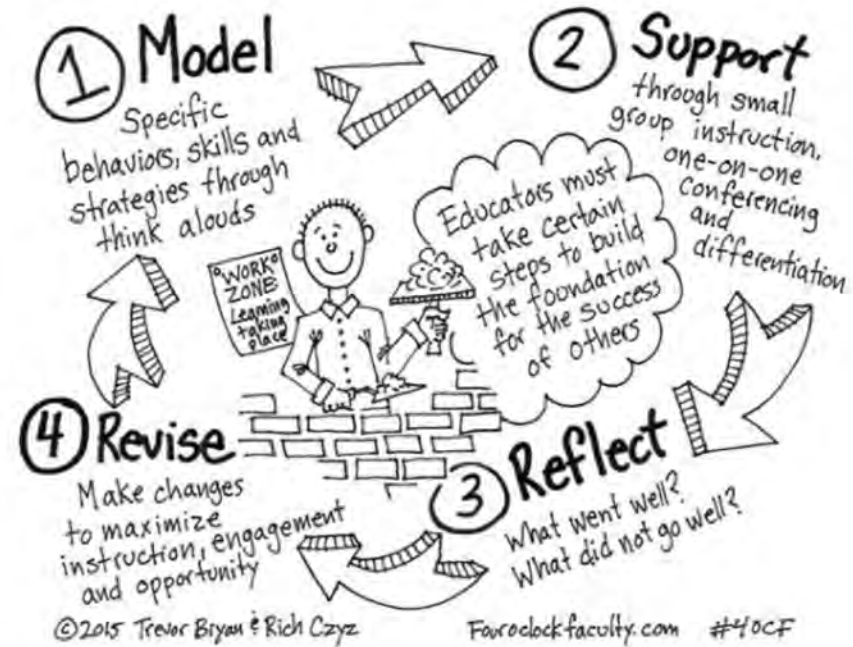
1 Model
Specific behaviors, skills and strategies through think alouds

2 Support
through small group instruction, one-on-one conferencing and differentiation

Educators must take certain steps to build the foundation for the success of others

WORK ZONE: Learning taking place

4 Revise
Make changes to maximize instruction, engagement and opportunity

3 Reflect
What went well? What did not go well?

©2015 Trevor Bryan & Rich Czyz

Fouroclockfaculty.com #4OCF